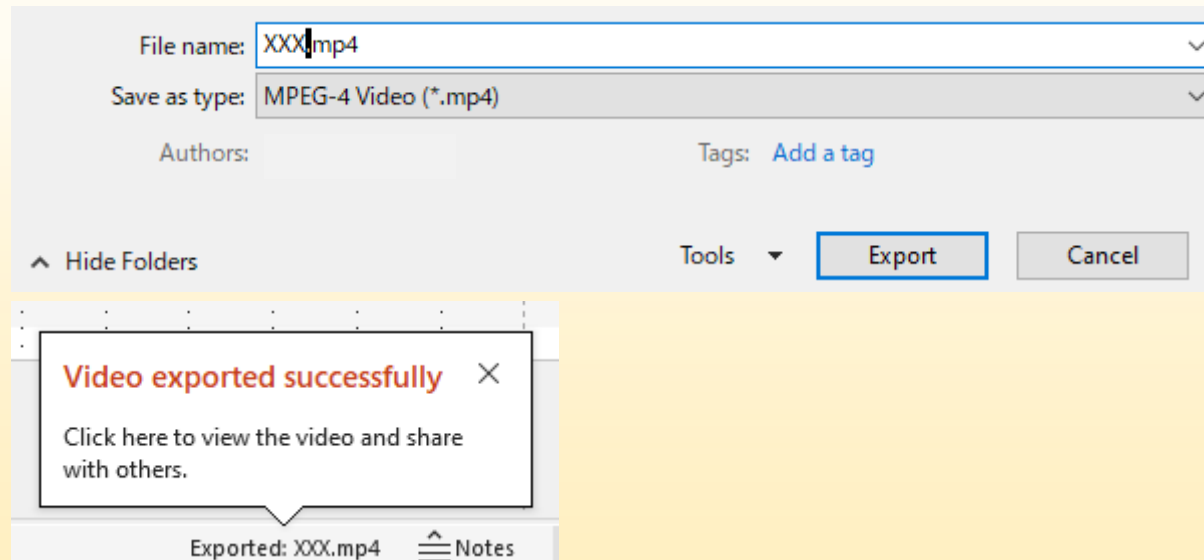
File name: XXX.mp4

Save as type: MPEG-4 Video (*.mp4)

Authors:

Tags: Add a tag

Hide Folders

Tools

Export

Cancel

Video exported successfully

Click here to view the video and share with others.

Exported: XXX.mp4

Notes